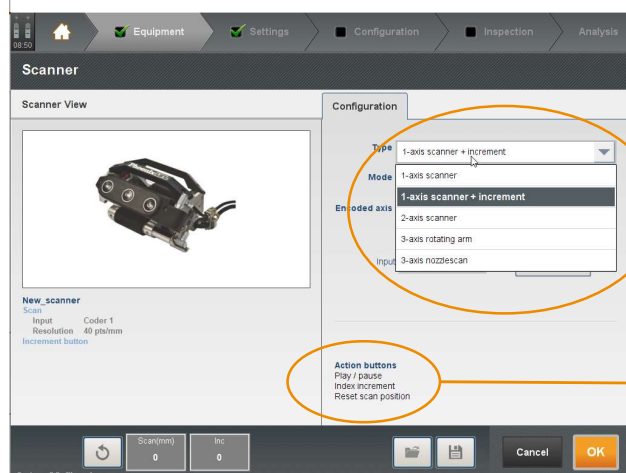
08:50

Equipment

Settings

Configuration

Inspection

Analysis

Scanner

Scanner View

Configuration

Type 1-axis scanner + increment

Mode

Encoded axis

Input

1-axis scanner

1-axis scanner + increment

2-axis scanner

3-axis rotating arm

3-axis nozzlescan

New_scanner
Scan
Input Coder 1
Resolution 40 pts/mm
Increment button

Action buttons
Play / pause
Index increment
Reset scan position

Scan(mm)
0

Inc
0

Cancel

OK